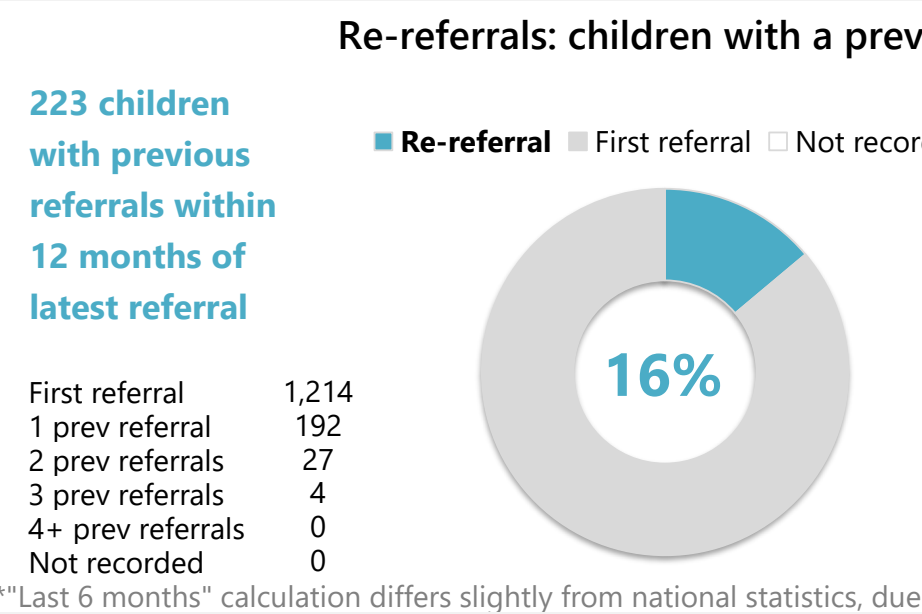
Re-referrals: children with a prev

223 children with previous referrals within 12 months of latest referral

Re-referral First referral Not recor

16%

| First referral | 1,214 |
|---|---|
| 1 prev referral | 192 |
| 2 prev referrals | 27 |
| 3 prev referrals | 4 |
| 4+ prev referrals | 0 |
| Not recorded | 0 |

*"Last 6 months" calculation differs slightly from national statistics, due